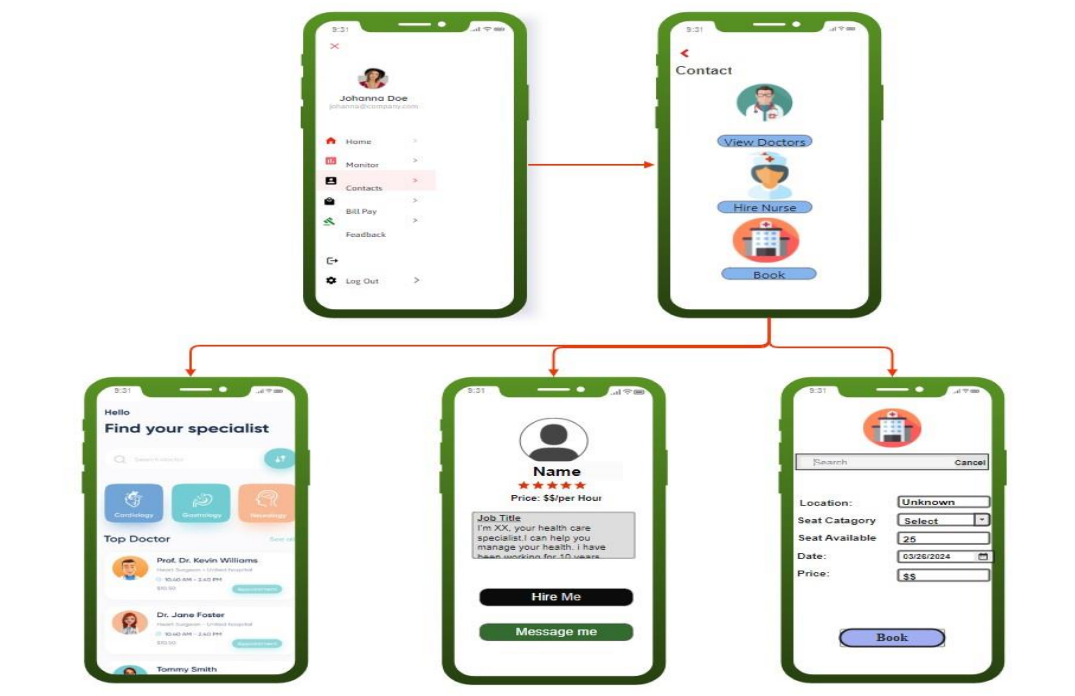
9:31

Johanna Doe
johanna@company.com

Home
Monitor
Contacts
Bill Pay
Feedback

Log Out

9:31

Contact

View Doctors

Hire Nurse

Book

9:31

Hello
Find your specialist

Search doctor

Cardiology
Gastrology
Neurology

Top Doctor
See all

Prof. Dr. Kevin Williams
Heart Surgeon - United hospital
10:40 AM - 2:40 PM
$10.00
Appointment

Dr. Jane Foster
Heart Surgeon - United hospital
10:40 AM - 2:40 PM
$10.00
Appointment

Tommy Smith

9:31

Name
Price: $$/per Hour

Job Title
I'm XX, your health care specialist.I can help you manage your health. I have been working for 10 years

Hire Me

Message me

9:31

Search
Cancel

Location:
Unknown
Seat Catagory
Select
Seat Available
25
Date:
03/26/2024
Price:
$$

Book